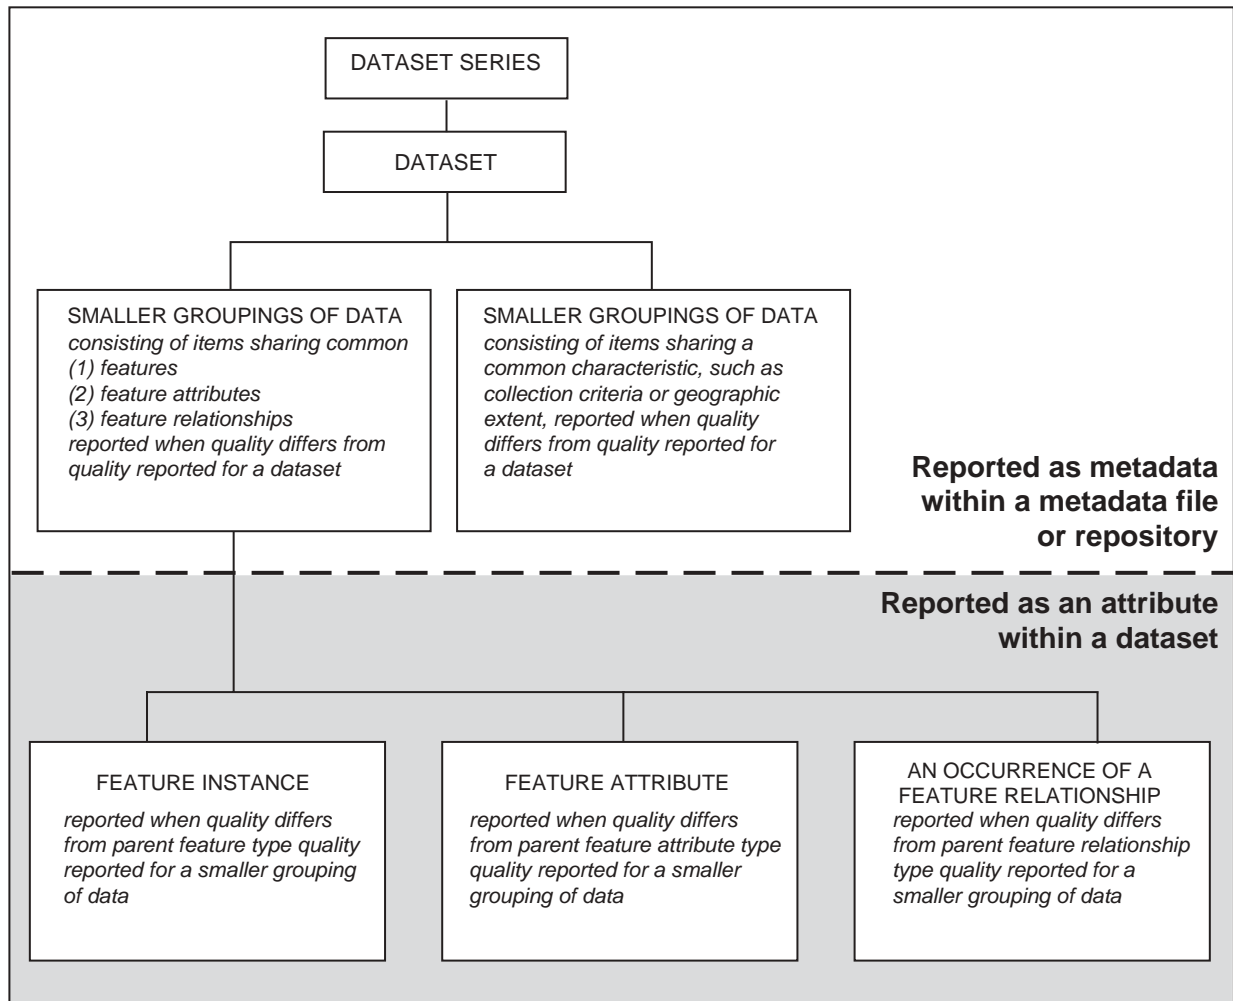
DATASET SERIES

DATASET

SMALLER GROUPINGS OF DATA
consisting of items sharing common
(1) features
(2) feature attributes
(3) feature relationships
reported when quality differs from quality reported for a dataset

SMALLER GROUPINGS OF DATA
consisting of items sharing a common characteristic, such as collection criteria or geographic extent, reported when quality differs from quality reported for a dataset

Reported as metadata within a metadata file or repository

Reported as an attribute within a dataset

FEATURE INSTANCE
reported when quality differs from parent feature type quality reported for a smaller grouping of data

FEATURE ATTRIBUTE
reported when quality differs from parent feature attribute type quality reported for a smaller grouping of data

AN OCCURRENCE OF A FEATURE RELATIONSHIP
reported when quality differs from parent feature relationship type quality reported for a smaller grouping of data